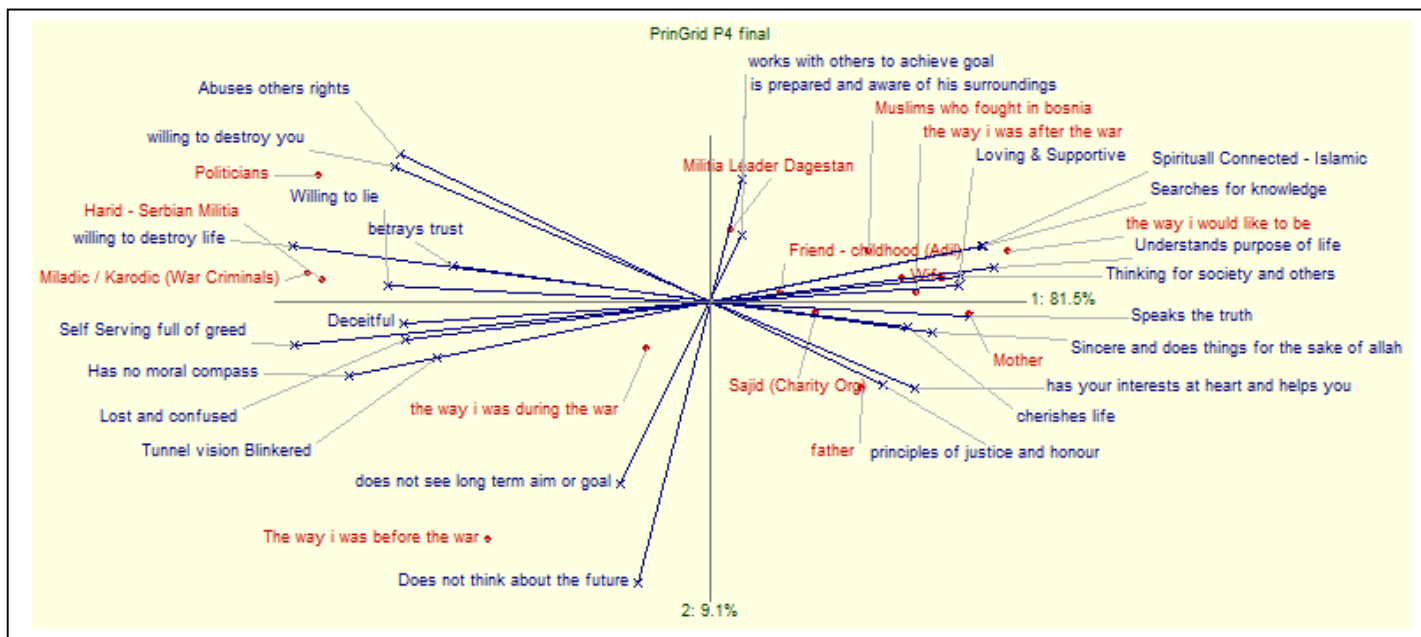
PrinGrid P4 final

works with others to achieve goal
is prepared and aware of his surroundings
Abuses others rights
Muslims who fought in bosnia
the way i was after the war
willing to destroy you
Loving & Supportive
Militia Leader Dagestan
Spirituall Connected - Islamic
Politicians
Willing to lie
Searches for knowledge
Harid - Serbian Militia
the way i would like to be
betrays trust
willing to destroy life
Understands purpose of life
Friend - childhood (Adil)
Miladic / Karodic (War Criminals)
Wife
Thinking for society and others
1: 81.5%
Speaks the truth
Deceitful
Self Serving full of greed
Sincere and does things for the sake of allah
Mother
Has no moral compass
Sajid (Charity Org)
has your interests at heart and helps you
the way i was during the war
Lost and confused
cherishes life
Tunnel vision Blinkered
father
principles of justice and honour
does not see long term aim or goal
The way i was before the war
Does not think about the future
2: 9.1%